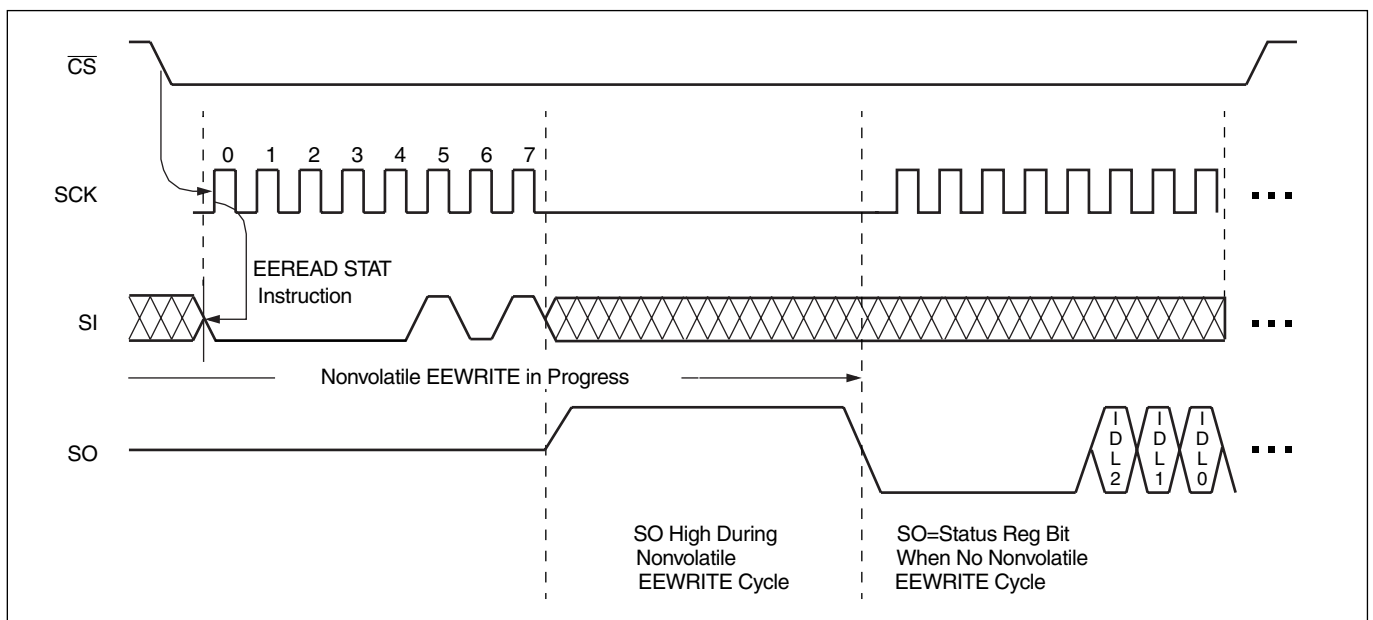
$\overline{CS}$

0 1 2 3 4 5 6 7

SCK

EEREAD STAT Instruction

SI

Nonvolatile EEWRITE in Progress

SO

I D L 2

I D L 1

I D L 0

SO High During Nonvolatile EEWRITE Cycle

SO=Status Reg Bit When No Nonvolatile EEWRITE Cycle